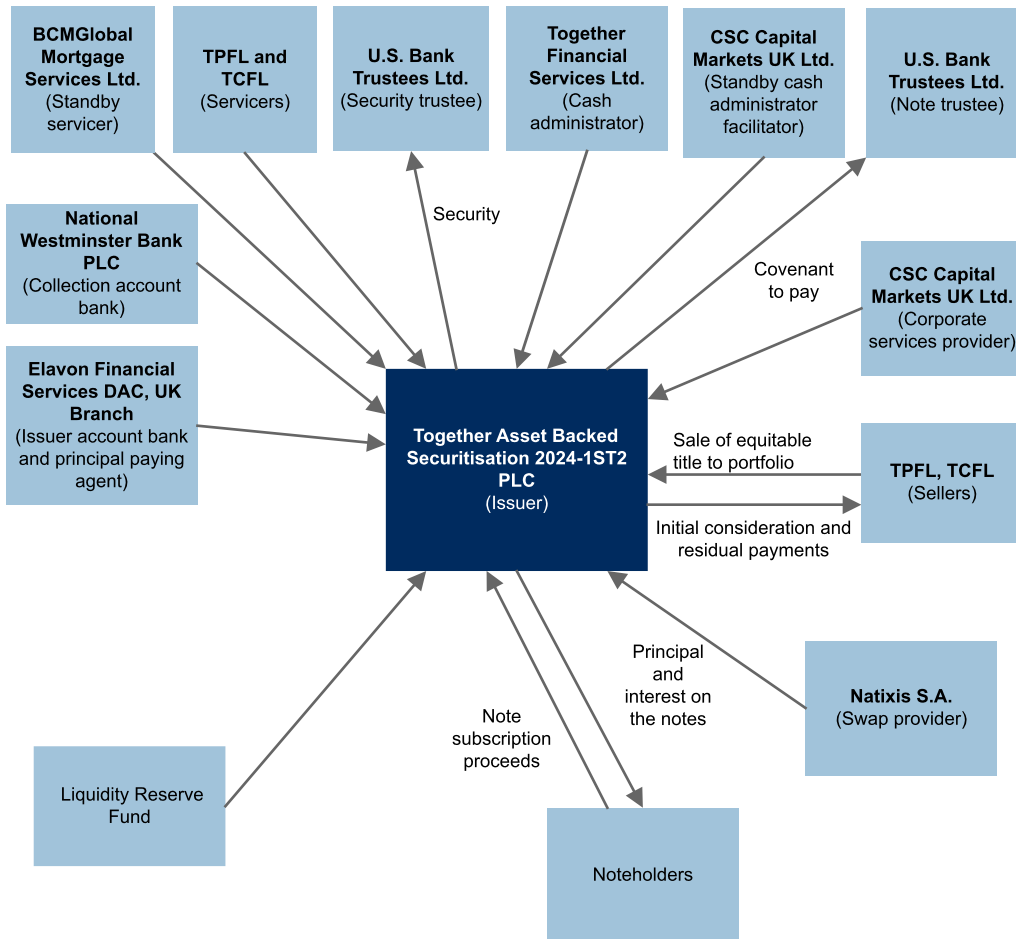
BCMGlobal Mortgage Services Ltd.
(Standby servicer)

TPFL and TCFL
(Servicers)

U.S. Bank Trustees Ltd.
(Security trustee)

Together Financial Services Ltd.
(Cash administrator)

CSC Capital Markets UK Ltd.
(Standby cash administrator facilitator)

U.S. Bank Trustees Ltd.
(Note trustee)

Security

National Westminster Bank PLC
(Collection account bank)

Covenant to pay

CSC Capital Markets UK Ltd.
(Corporate services provider)

Elavon Financial Services DAC, UK Branch
(Issuer account bank and principal paying agent)

Together Asset Backed Securitisation 2024-1ST2 PLC
(Issuer)

Sale of equitable title to portfolio

TPFL, TCFL
(Sellers)

Initial consideration and residual payments

Principal and interest on the notes

Natixis S.A.
(Swap provider)

Note subscription proceeds

Liquidity Reserve Fund

Noteholders